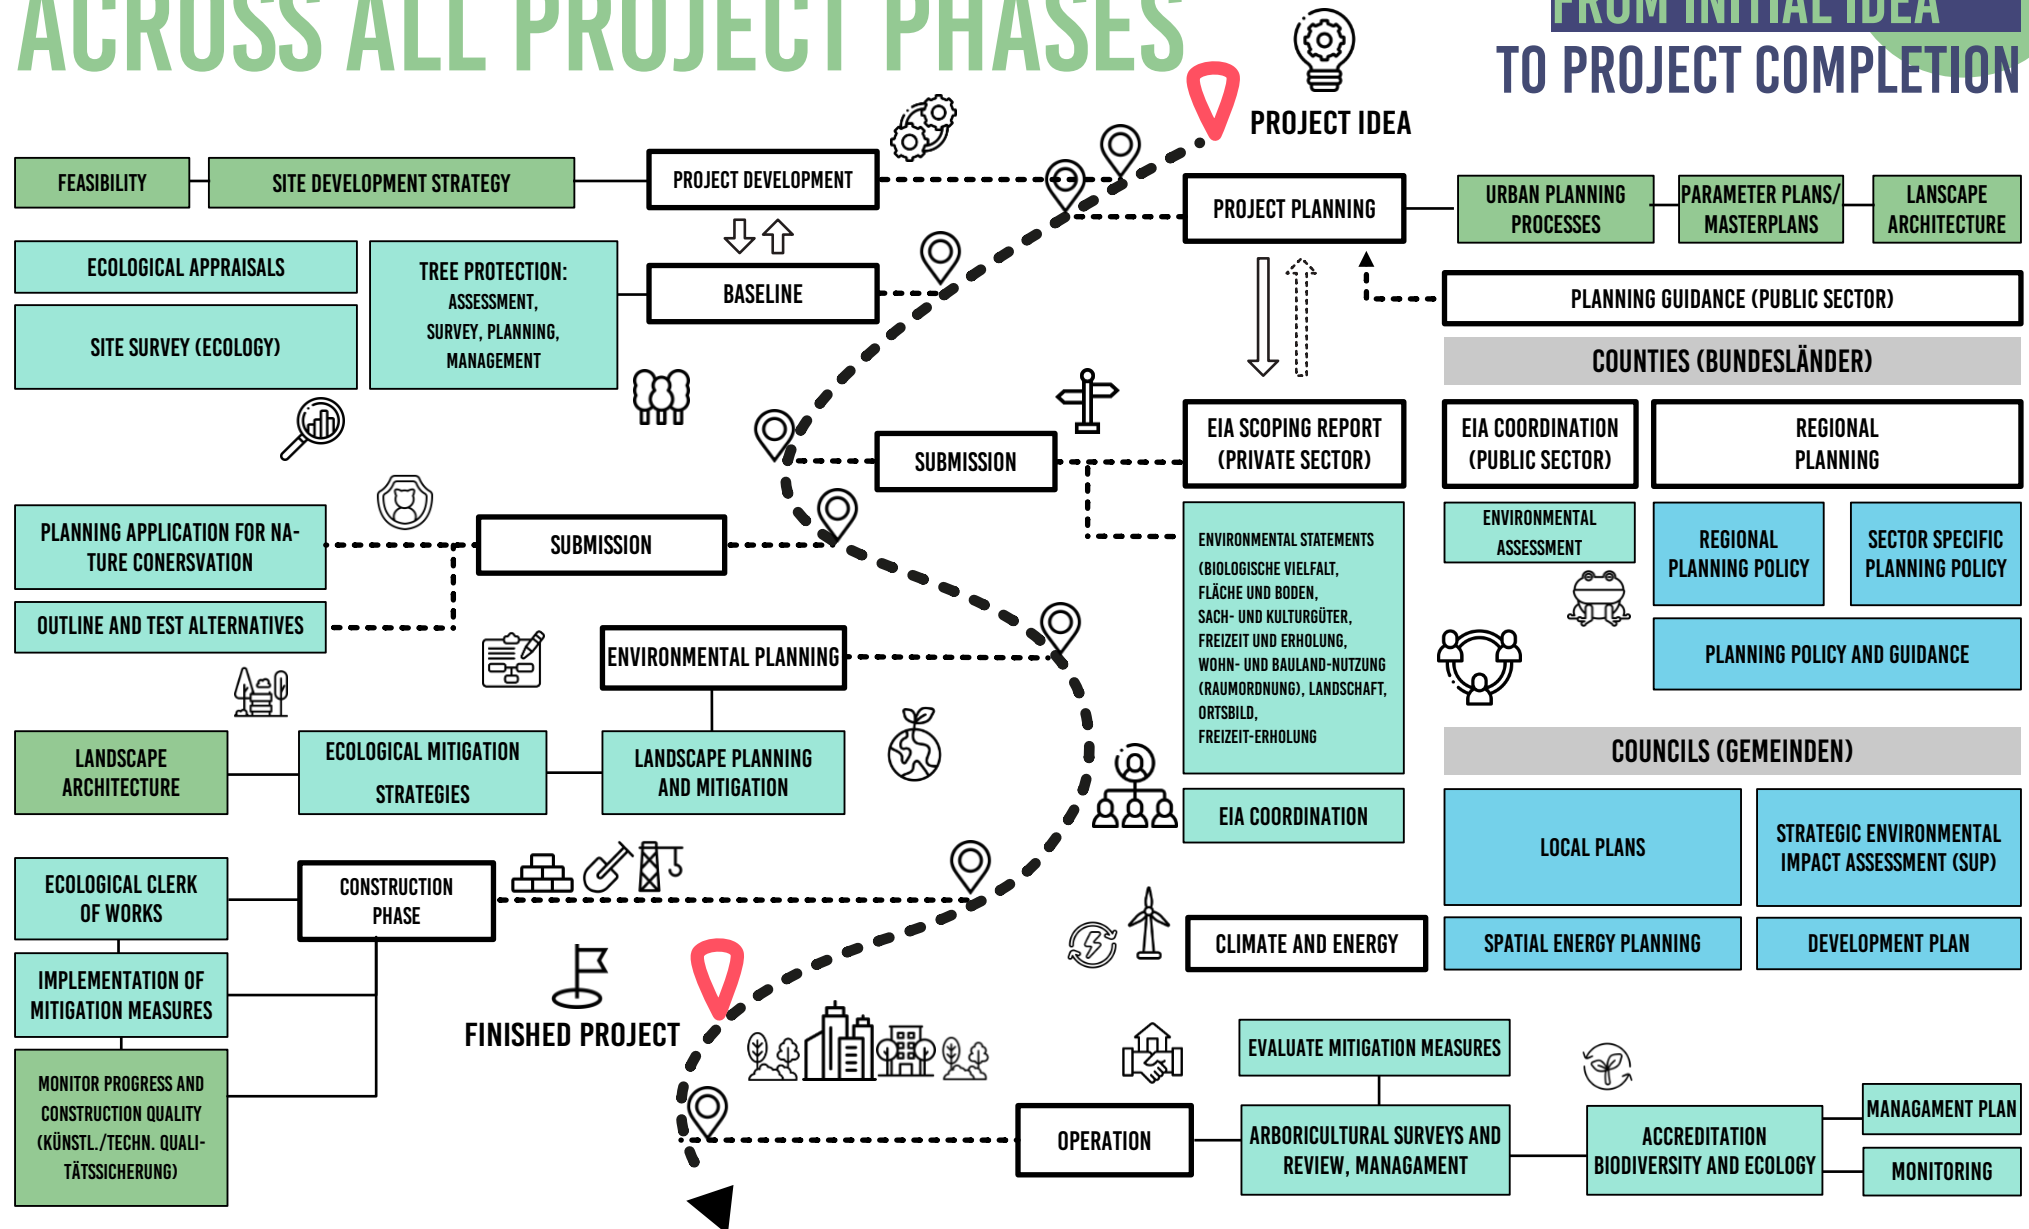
ACROSS ALL PROJECT PHASES

FROM INITIAL IDEA
TO PROJECT COMPLETION

PROJECT IDEA

FEASIBILITY

SITE DEVELOPMENT STRATEGY

PROJECT DEVELOPMENT

PROJECT PLANNING

URBAN PLANNING PROCESSES

PARAMETER PLANS/ MASTERPLANS

LANSCAPE ARCHITECTURE

ECOLOGICAL APPRAISALS

TREE PROTECTION: ASSESSMENT, SURVEY, PLANNING, MANAGEMENT

BASELINE

SITE SURVEY (ECOLOGY)

PLANNING GUIDANCE (PUBLIC SECTOR)

COUNTIES (BUNDESLÄNDER)

SUBMISSION

EIA SCOPING REPORT (PRIVATE SECTOR)

EIA COORDINATION (PUBLIC SECTOR)

REGIONAL PLANNING

PLANNING APPLICATION FOR NATURE CONSERVATION

SUBMISSION

ENVIRONMENTAL STATEMENTS (BIOLOGISCHE VIELFALT, FLÄCHE UND BODEN, SACH- UND KULTURGÜTER, FREIZEIT UND ERHOLUNG, WOHN- UND BAULAND-NUTZUNG (RAUMORDNUNG), LANDSCHAFT, ORTSBILD, FREIZEIT-ERHOLUNG

ENVIRONMENTAL ASSESSMENT

REGIONAL PLANNING POLICY

SECTOR SPECIFIC PLANNING POLICY

OUTLINE AND TEST ALTERNATIVES

ENVIRONMENTAL PLANNING

PLANNING POLICY AND GUIDANCE

LANDSCAPE ARCHITECTURE

ECOLOGICAL MITIGATION STRATEGIES

LANDSCAPE PLANNING AND MITIGATION

COUNCILS (GEMEINDEN)

EIA COORDINATION

LOCAL PLANS

STRATEGIC ENVIRONMENTAL IMPACT ASSESSMENT (SUP)

ECOLOGICAL CLERK OF WORKS

CONSTRUCTION PHASE

CLIMATE AND ENERGY

SPATIAL ENERGY PLANNING

DEVELOPMENT PLAN

IMPLEMENTATION OF MITIGATION MEASURES

FINISHED PROJECT

EVALUATE MITIGATION MEASURES

MONITOR PROGRESS AND CONSTRUCTION QUALITY (KÜNSTL./TECHN. QUALITÄTSSICHERUNG)

OPERATION

ARBORICULTURAL SURVEYS AND REVIEW, MANAGAMENT

ACCREDITATION BIODIVERSITY AND ECOLOGY

MANAGAMENT PLAN

MONITORING